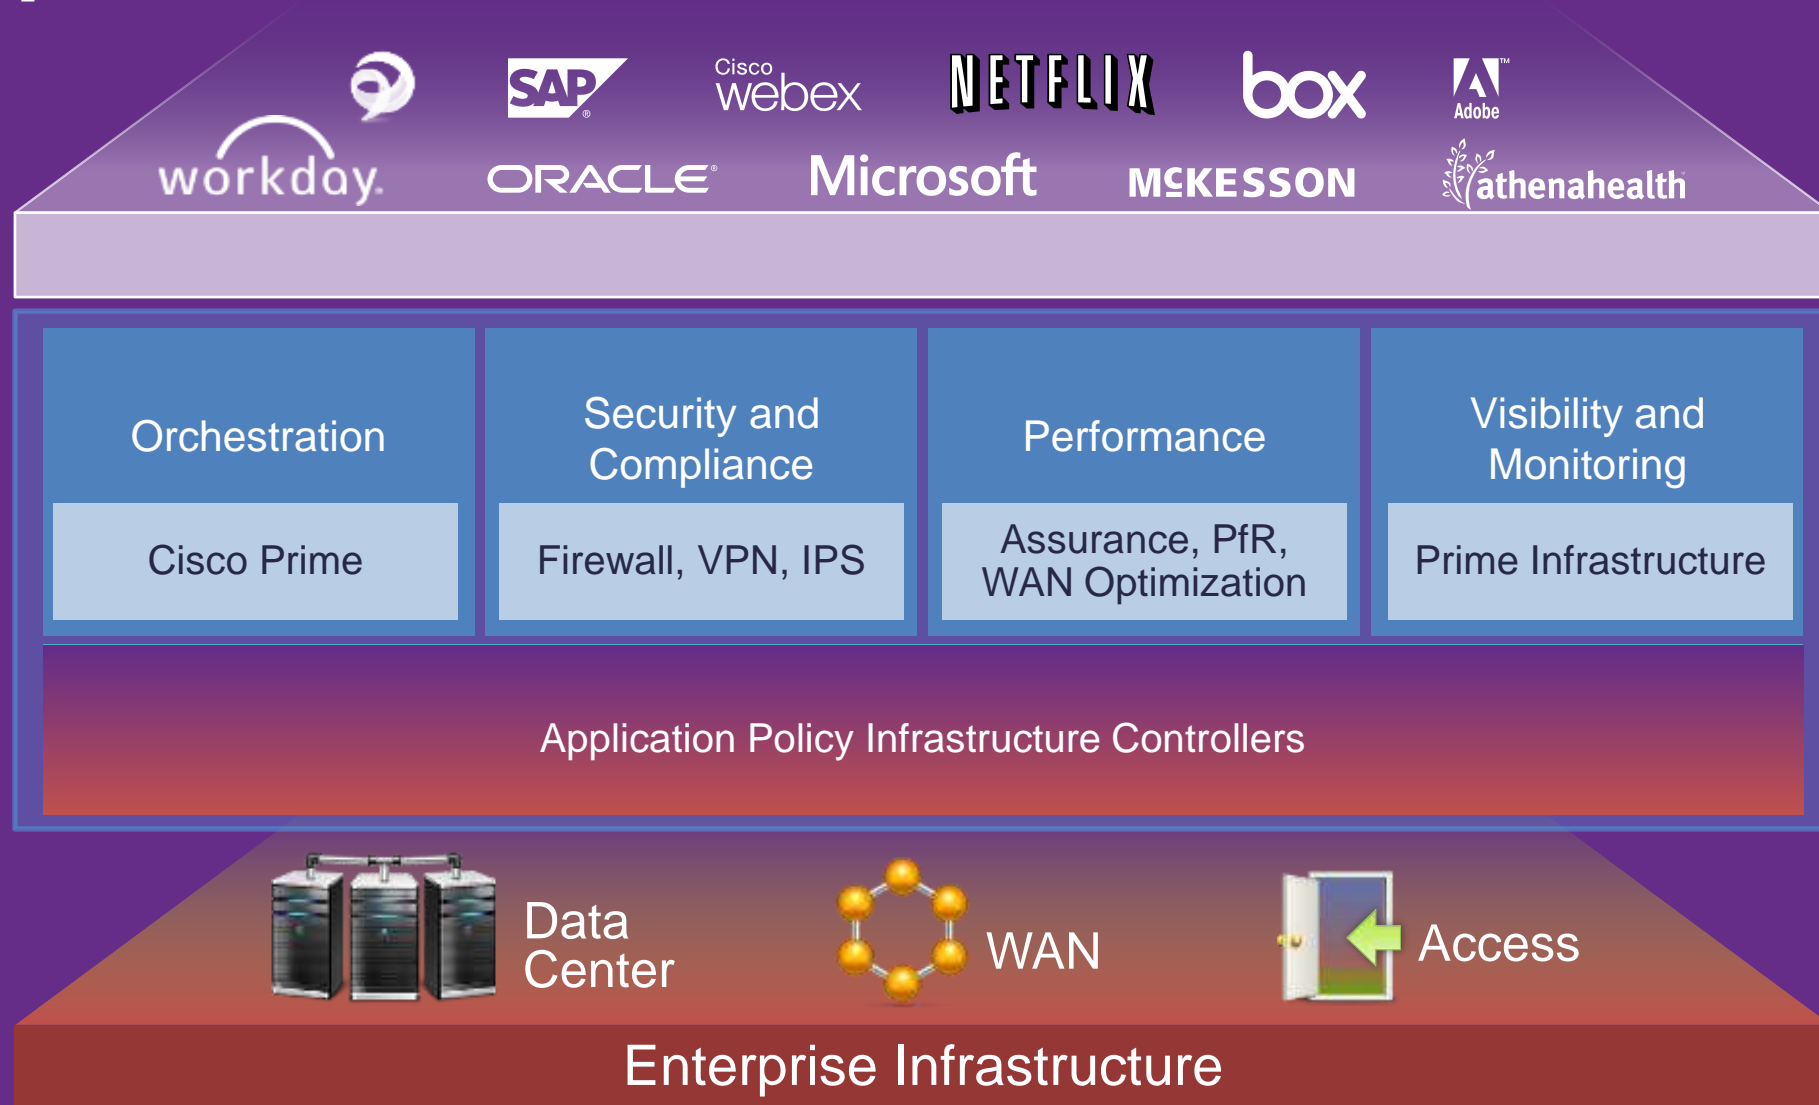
SAP
Cisco webex
NETFLIX
box
Adobe
workday.
ORACLE
Microsoft
MCKESSON
athenahealth

Orchestration

Cisco Prime

Security and Compliance

Firewall, VPN, IPS

Performance

Assurance, PfR, WAN Optimization

Visibility and Monitoring

Prime Infrastructure

Application Policy Infrastructure Controllers

Data Center

WAN

Access

Enterprise Infrastructure